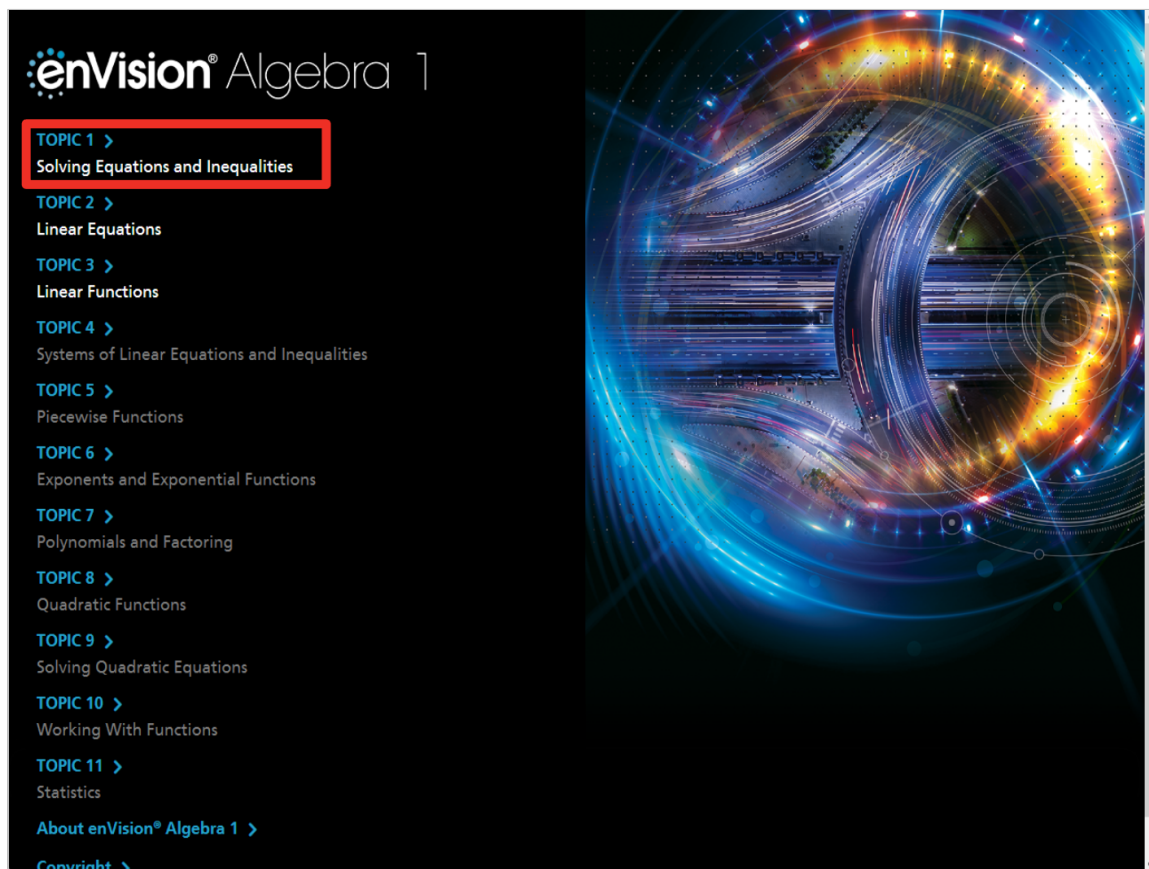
enVision® Algebra 1

TOPIC 1 >
Solving Equations and Inequalities

TOPIC 2 >
Linear Equations

TOPIC 3 >
Linear Functions

TOPIC 4 >
Systems of Linear Equations and Inequalities

TOPIC 5 >
Piecewise Functions

TOPIC 6 >
Exponents and Exponential Functions

TOPIC 7 >
Polynomials and Factoring

TOPIC 8 >
Quadratic Functions

TOPIC 9 >
Solving Quadratic Equations

TOPIC 10 >
Working With Functions

TOPIC 11 >
Statistics

About enVision® Algebra 1 >

Copyright >